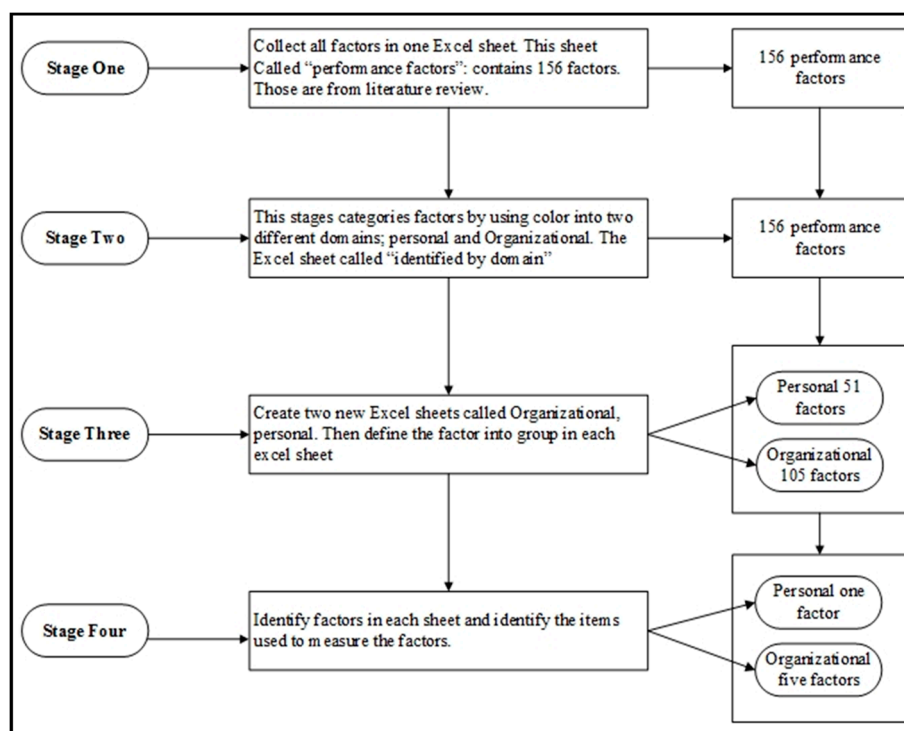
Stage One

Collect all factors in one Excel sheet. This sheet Called "performance factors": contains 156 factors. Those are from literature review.

156 performance factors

Stage Two

This stages categories factors by using color into two different domains; personal and Organizational. The Excel sheet called "identified by domain"

156 performance factors

Stage Three

Create two new Excel sheets called Organizational, personal. Then define the factor into group in each excel sheet

Personal 51 factors

Organizational 105 factors

Stage Four

Identify factors in each sheet and identify the items used to measure the factors.

Personal one factor

Organizational five factors